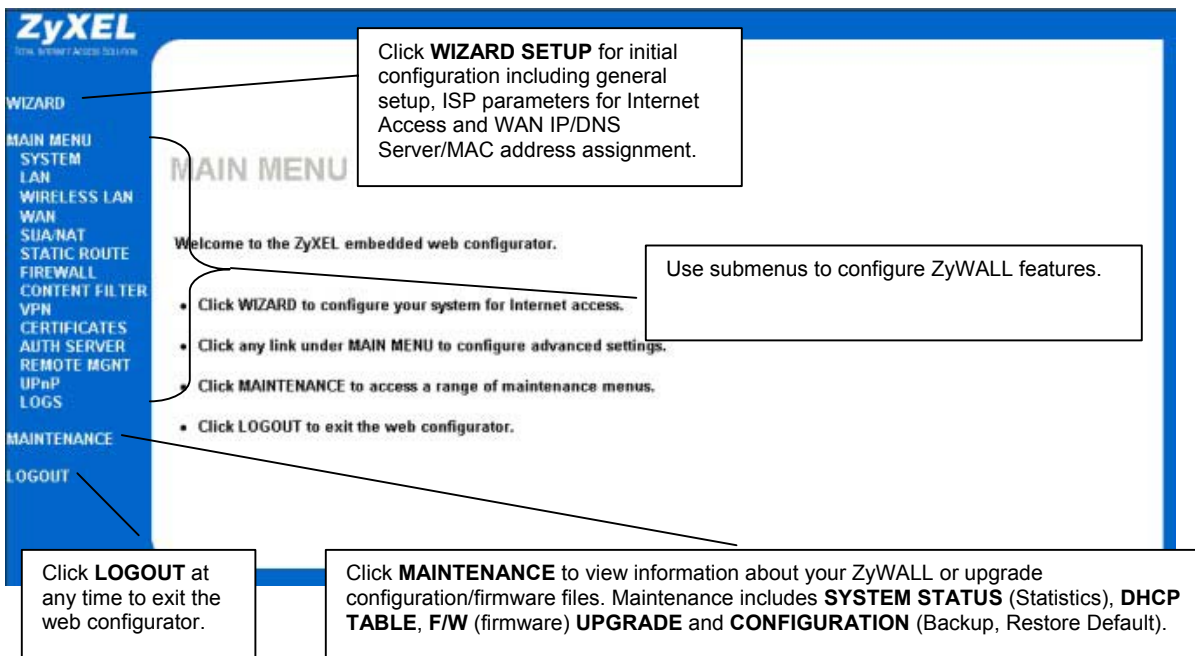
ZyXEL

TOTAL INTERNET ACCESS SOLUTION

WIZARD

MAIN MENU
SYSTEM
LAN
WIRELESS LAN
WAN
SUA/NAT
STATIC ROUTE
FIREWALL
CONTENT FILTER
VPN
CERTIFICATES
AUTH SERVER
REMOTE MGNT
UPnP
LOGS

MAINTENANCE

LOGOUT

Click **WIZARD SETUP** for initial configuration including general setup, ISP parameters for Internet Access and WAN IP/DNS Server/MAC address assignment.

MAIN MENU

Welcome to the ZyXEL embedded web configurator.

Use submenus to configure ZyWALL features.

• Click WIZARD to configure your system for Internet access.

• Click any link under MAIN MENU to configure advanced settings.

• Click MAINTENANCE to access a range of maintenance menus.

• Click LOGOUT to exit the web configurator.

Click **LOGOUT** at any time to exit the web configurator.

Click **MAINTENANCE** to view information about your ZyWALL or upgrade configuration/firmware files. Maintenance includes **SYSTEM STATUS** (Statistics), **DHCP TABLE**, **F/W** (firmware) **UPGRADE** and **CONFIGURATION** (Backup, Restore Default).